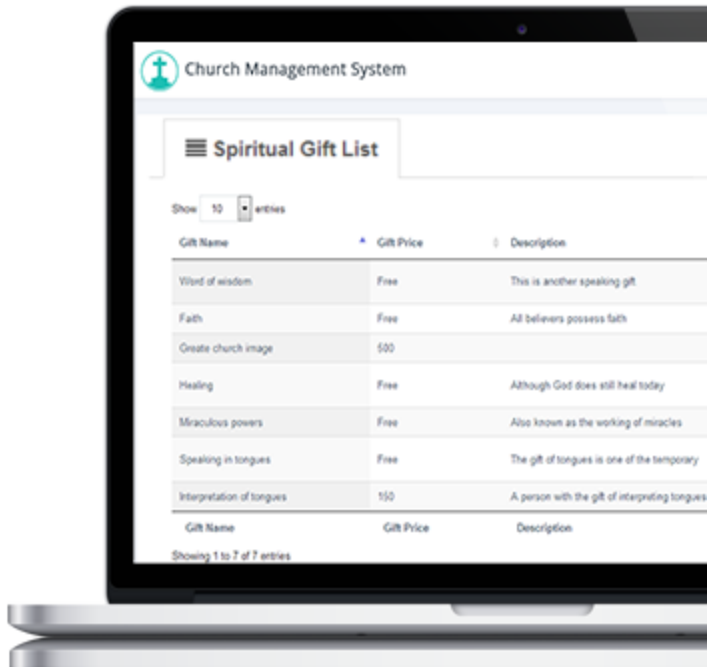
Church Management System

Spiritual Gift List

Show 10 entries

| Gift Name | Gift Price | Description |
|---|---|---|
| Word of wisdom | Free | This is another speaking gift |
| Faith | Free | All believers possess faith |
| Greate church image | 500 | |
| Healing | Free | Although God does still heal today |
| Miraculous powers | Free | Also known as the working of miracles |
| Speaking in tongues | Free | The gift of tongues is one of the temporary |
| Interpretation of tongues | 150 | A person with the gift of interpreting tongues |
| Gift Name | Gift Price | Description |

Showing 1 to 7 of 7 entries